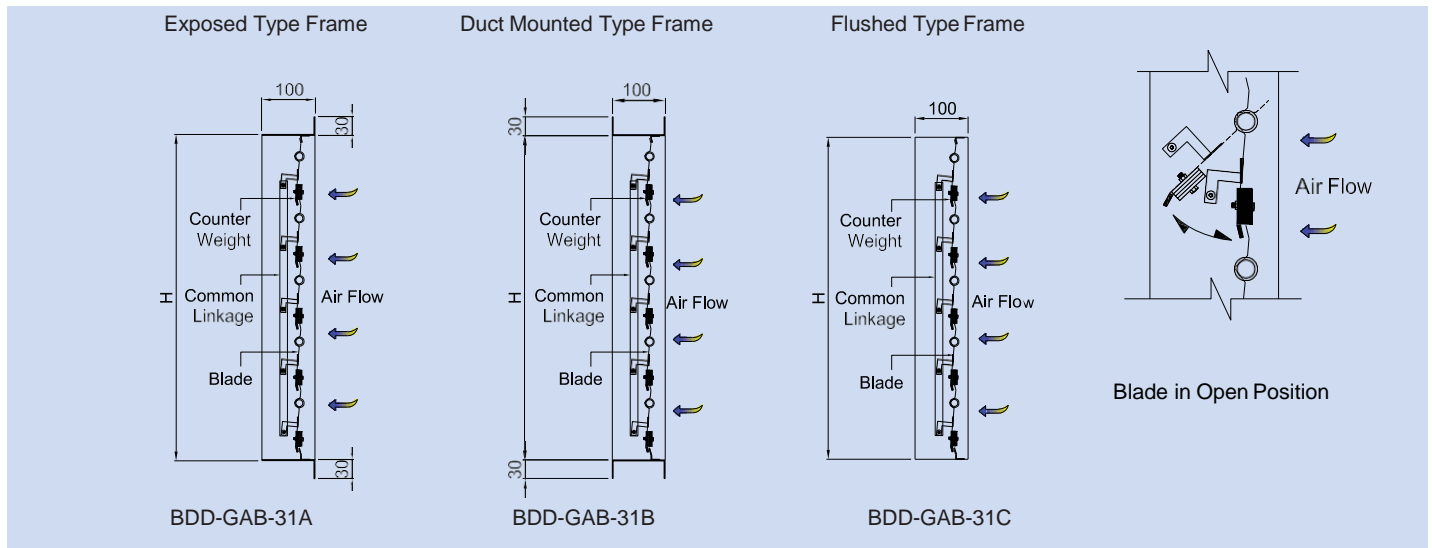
Exposed Type Frame

100

30

Counter Weight

H

Common Linkage

Air Flow

Blade

30

BDD-GAB-31A

Duct Mounted Type Frame

100

30

Counter Weight

H

Common Linkage

Air Flow

Blade

30

BDD-GAB-31B

Flushed Type Frame

100

Counter Weight

H

Common Linkage

Air Flow

Blade

BDD-GAB-31C

Air Flow

Blade in Open Position